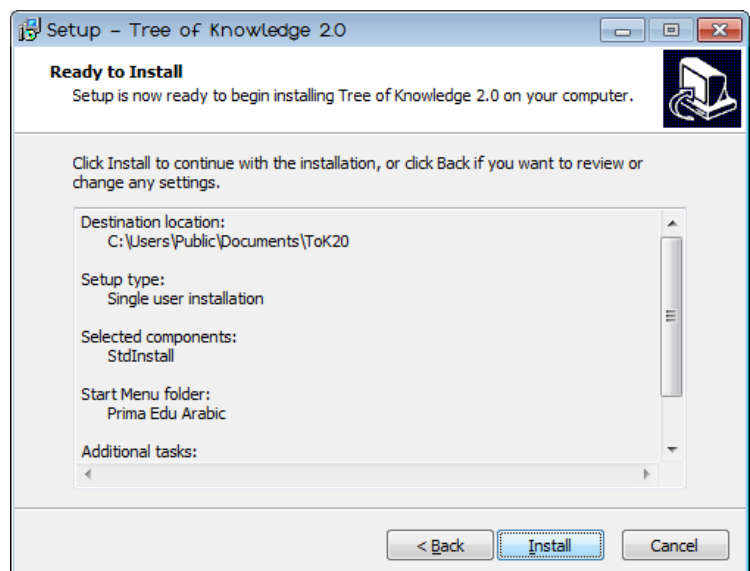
Setup – Tree of Knowledge 2.0

Ready to Install
Setup is now ready to begin installing Tree of Knowledge 2.0 on your computer.

Click Install to continue with the installation, or click Back if you want to review or change any settings.

Destination location:
C:\Users\Public\Documents\ToK20

Setup type:
Single user installation

Selected components:
StdInstall

Start Menu folder:
Prima Edu Arabic

Additional tasks:

< Back
Install
Cancel